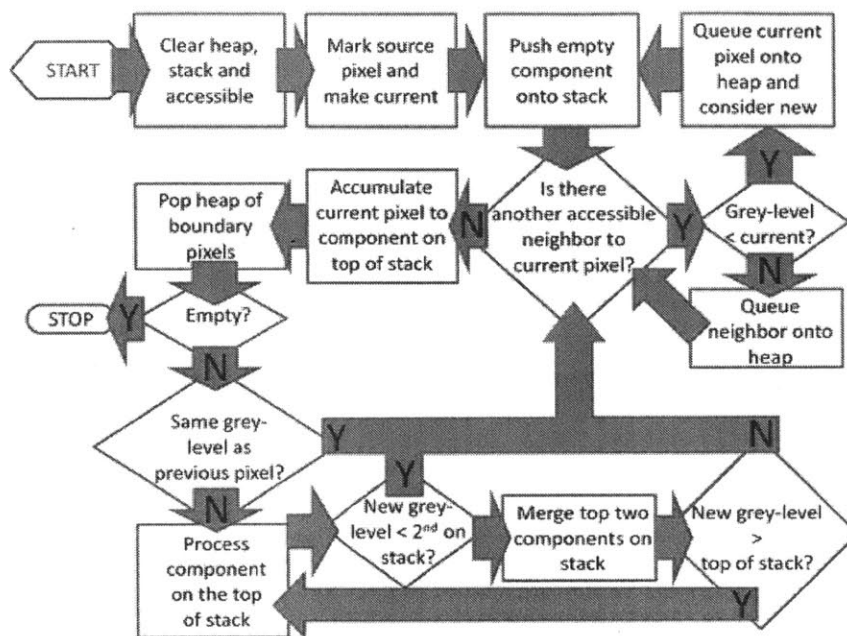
START

Clear heap, stack and accessible

Mark source pixel and make current

Push empty component onto stack

Queue current pixel onto heap and consider new

Y

Grey-level < current?

Y

Is there another accessible neighbor to current pixel?

N

Accumulate current pixel to component on top of stack

Pop heap of boundary pixels

N

Queue neighbor onto heap

STOP

Y

Empty?

N

Same grey-level as previous pixel?

Y

N

Y

N

New grey-level < 2$^{nd}$ on stack?

Merge top two components on stack

New grey-level > top of stack?

Process component on the top of stack

Y